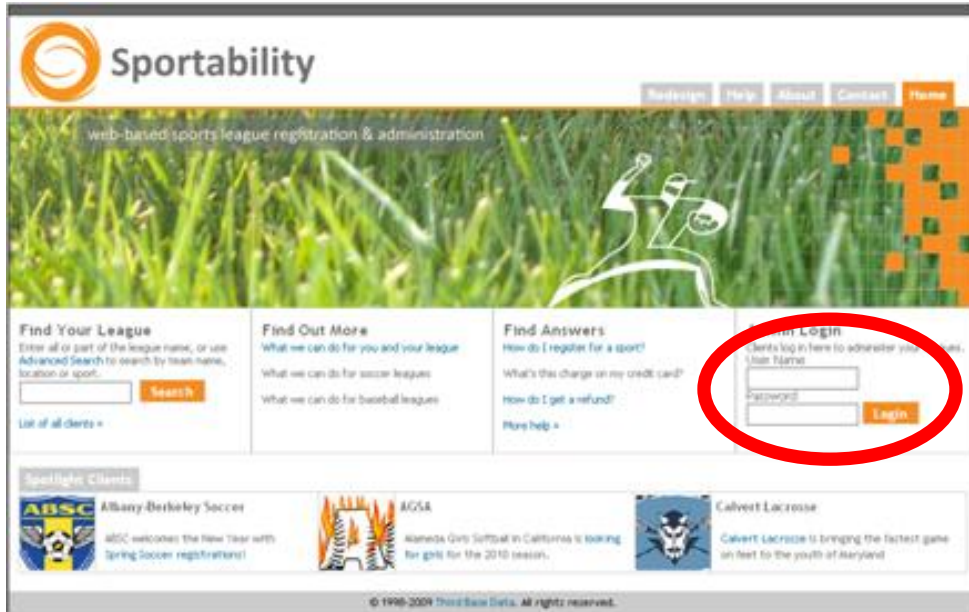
Sportability

Redesign Help About Contact Home

web-based sports league registration & administration

Find Your League
Enter all or part of the league name, or use Advanced Search to search by team name, location or sport.
Search
List of all clients »

Find Out More
What we can do for you and your league
What we can do for soccer leagues
What we can do for baseball leagues

Find Answers
How do I register for a sport?
What's this charge on my credit card?
How do I get a refund?
More help »

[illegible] Login
Clients log in here to administer your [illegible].
User Name
Password
Login

Spotlight Clients

ABSC
Albany-Berkeley Soccer
ABSC welcomes the New Year with Spring Soccer registrations!

AGSA
Alameda Girls Softball in California is looking for girls for the 2010 season.

Calvert Lacrosse
Calvert Lacrosse is bringing the fastest game on feet to the youth of Maryland

© 1998-2009 Third Base Data. All rights reserved.